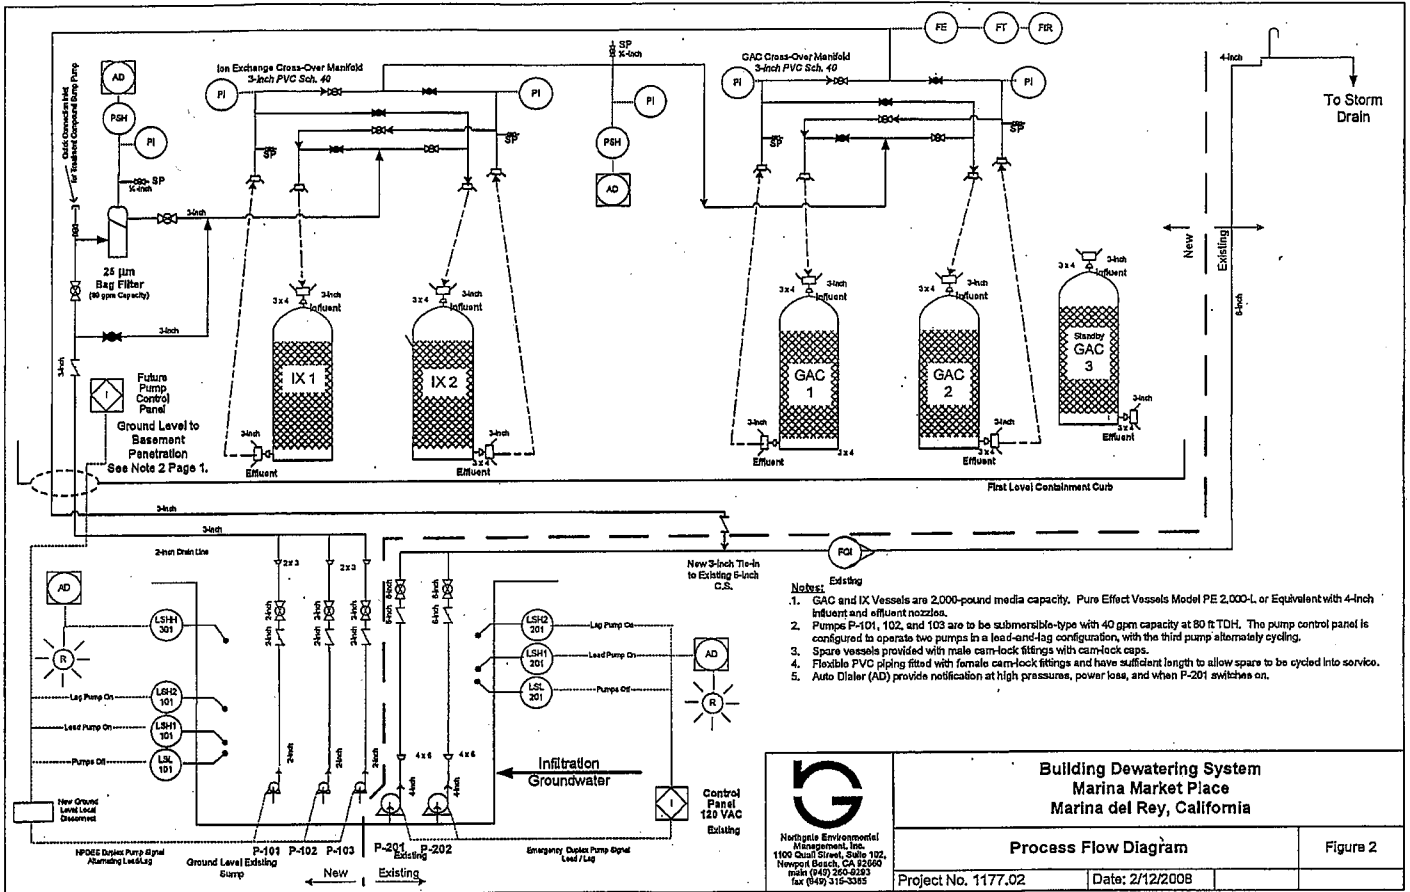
FE FT FIR

AD
PSH
PI
Quick Connection Inlet for Treated Compound Sump Pump
SP ¾-inch
25 µm Bag Filter (80 gpm Capacity)
3-inch
3-inch
3-inch

Ion Exchange Cross-Over Manifold 3-inch PVC Sch. 40
PI PI
SP SP
3x4 3-inch Influent
IX 1
3-inch Effluent
3x4 3-inch Influent
IX 2
3-inch 3x4 Effluent

SP ¾-inch
PI
PSH
AD

GAC Cross-Over Manifold 3-inch PVC Sch. 40
PI PI
SP SP
3x4 3-inch Influent
GAC 1
3-inch Effluent 3x4
3x4 3-inch Influent
GAC 2
3-inch 3x4 Effluent
3x4 3-inch Influent
Standby GAC 3
3-inch 3x4 Effluent

4-inch
To Storm Drain
New Existing
6-inch

Future Pump Control Panel
Ground Level to Basement Penetration See Note 2 Page 1.

First Level Containment Curb

3-inch
3-inch
2-inch Drain Line
2x3 2x3
2-inch 3-inch 3-inch 6-inch 6-inch
New 3-inch Tie-in to Existing 6-inch C.S.
FQI Existing

AD
R
LSHH 301
Lag Pump On LSH2 101
Lead Pump On LSH1 101
Pumps Off LSL 101
New Ground Level Local Disconnect
NPDES Duplex Pump Signal Alternating Lead/Lag
P-101 P-102 P-103
Ground Level Existing Sump
New Existing
4x6 4x6
4-inch 4-inch
P-201 Existing P-202
Emergency Duplex Pump Signal Lead / Lag
LSH2 201 Lag Pump On
LSH1 201 Lead Pump On
LSL 201 Pumps Off
AD
R
Infiltration Groundwater
Control Panel 120 VAC Existing

Notes:
1. GAC and IX Vessels are 2,000-pound media capacity. Pure Effect Vessels Model PE 2,000-L or Equivalent with 4-inch influent and effluent nozzles.
2. Pumps P-101, 102, and 103 are to be submersible-type with 40 gpm capacity at 80 ft TDH. The pump control panel is configured to operate two pumps in a lead-and-lag configuration, with the third pump alternately cycling.
3. Spare vessels provided with male cam-lock fittings with cam-lock caps.
4. Flexible PVC piping fitted with female cam-lock fittings and have sufficient length to allow spare to be cycled into service.
5. Auto Dialer (AD) provide notification at high pressures, power loss, and when P-201 switches on.

Northgate Environmental Management, Inc. 1100 Quail Street, Suite 102, Newport Beach, CA 92660 main (949) 260-9293 fax (949) 315-3385

Building Dewatering System
Marina Market Place
Marina del Rey, California

Process Flow Diagram
Figure 2
Project No. 1177.02
Date: 2/12/2008